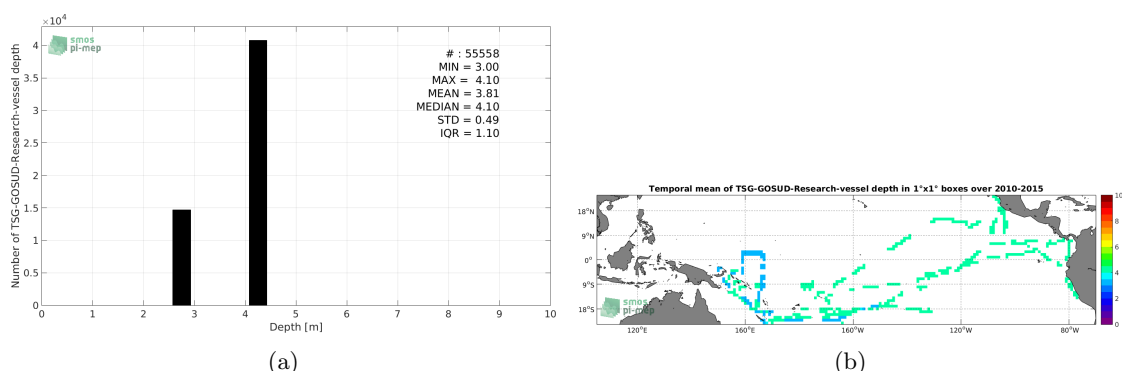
$\times 10^4$
4
3.5
3
2.5
2
1.5
1
0.5
0
Number of TSG-GOSUD-Research-vessel depth
smos pi-mep
# : 55558
MIN = 3.00
MAX = 4.10
MEAN = 3.81
MEDIAN = 4.10
STD = 0.49
IQR = 1.10
0 1 2 3 4 5 6 7 8 9 10
Depth [m]
(a)

Temporal mean of TSG-GOSUD-Research-vessel depth in 1°x1° boxes over 2010-2015
18°N
9°N
0°
9°S
18°S
120°E
160°E
160°W
120°W
80°W
smos pi-mep
10
8
6
4
2
0
(b)